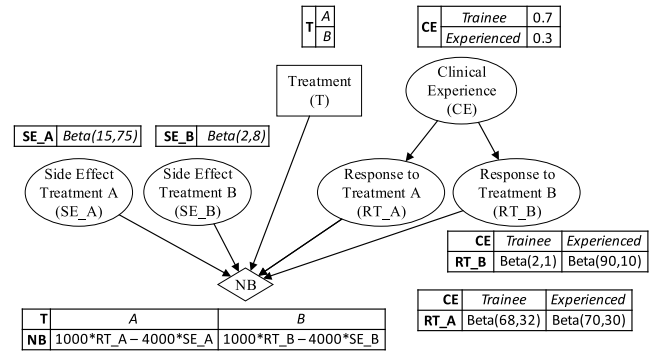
| T | A |
|---|---|
| | B |

| CE | Trainee | 0.7 |
|---|---|---|
| | Experienced | 0.3 |

Treatment (T)

Clinical Experience (CE)

| SE_A | Beta(15,75) |
|---|---|

| SE_B | Beta(2,8) |
|---|---|

Side Effect Treatment A (SE_A)

Side Effect Treatment B (SE_B)

Response to Treatment A (RT_A)

Response to Treatment B (RT_B)

| CE | Trainee | Experienced |
|---|---|---|
| RT_B | Beta(2,1) | Beta(90,10) |

NB

| CE | Trainee | Experienced |
|---|---|---|
| RT_A | Beta(68,32) | Beta(70,30) |

| T | A | B |
|---|---|---|
| NB | 1000*RT_A – 4000*SE_A | 1000*RT_B – 4000*SE_B |